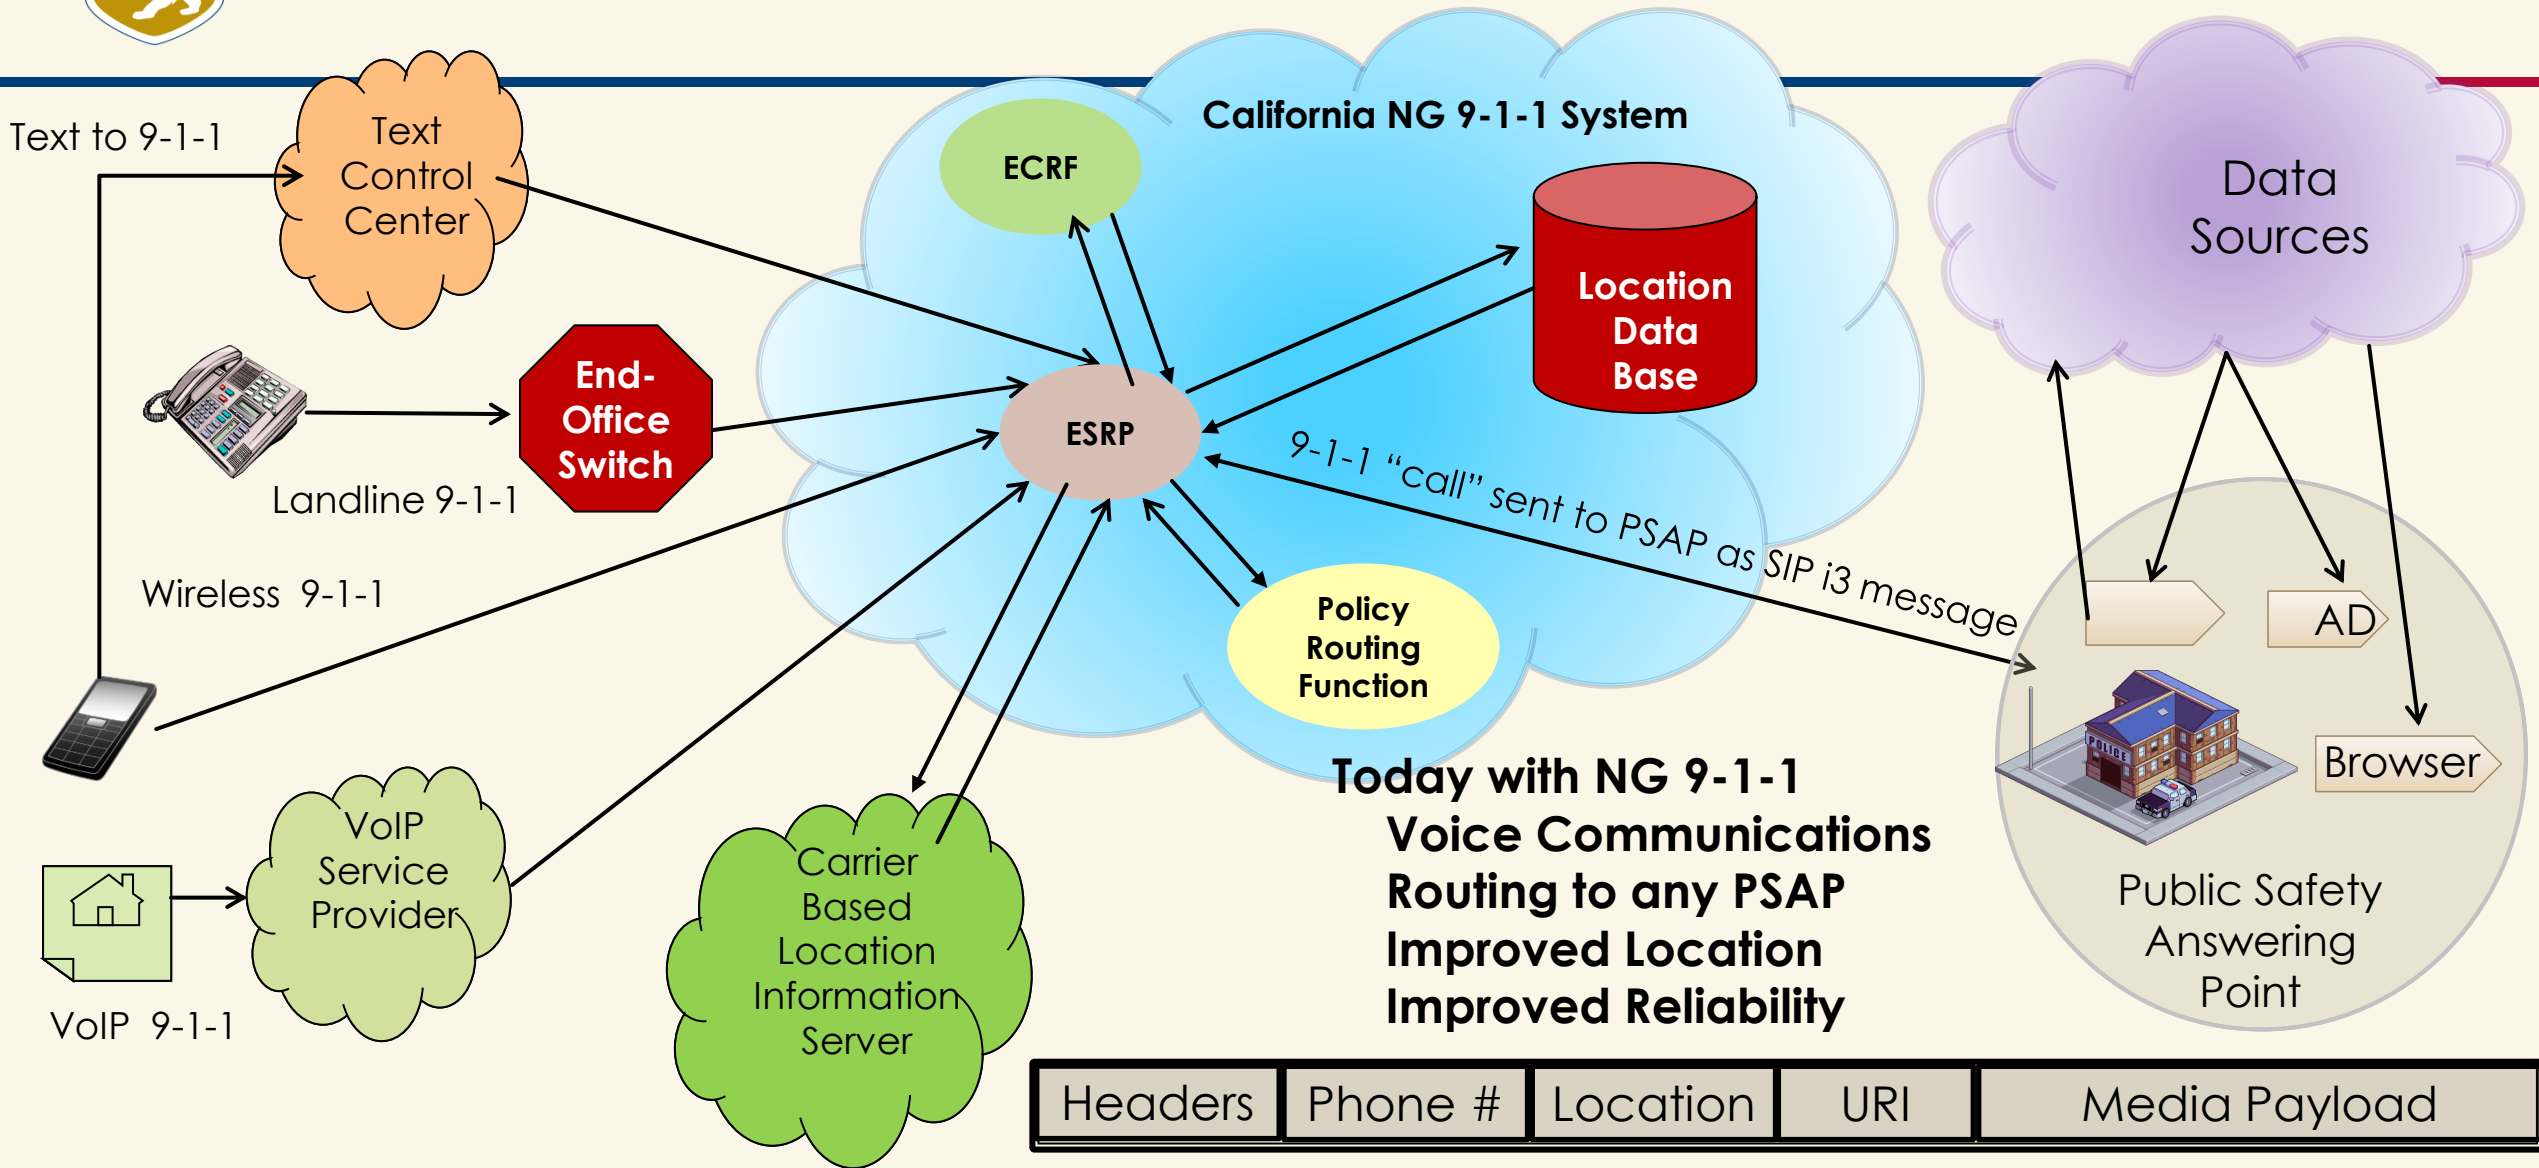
Text to 9-1-1

Text Control Center

California NG 9-1-1 System

ECRF

Location Data Base

Data Sources

End-Office Switch

ESRP

Landline 9-1-1

9-1-1 "call" sent to PSAP as SIP i3 message

Wireless 9-1-1

Policy Routing Function

AD

POLICE

Browser

VoIP Service Provider

Carrier Based Location Information Server

Today with NG 9-1-1
Voice Communications
Routing to any PSAP
Improved Location
Improved Reliability

Public Safety Answering Point

VoIP 9-1-1

| Headers | Phone # | Location | URI | Media Payload |
|---|---|---|---|---|